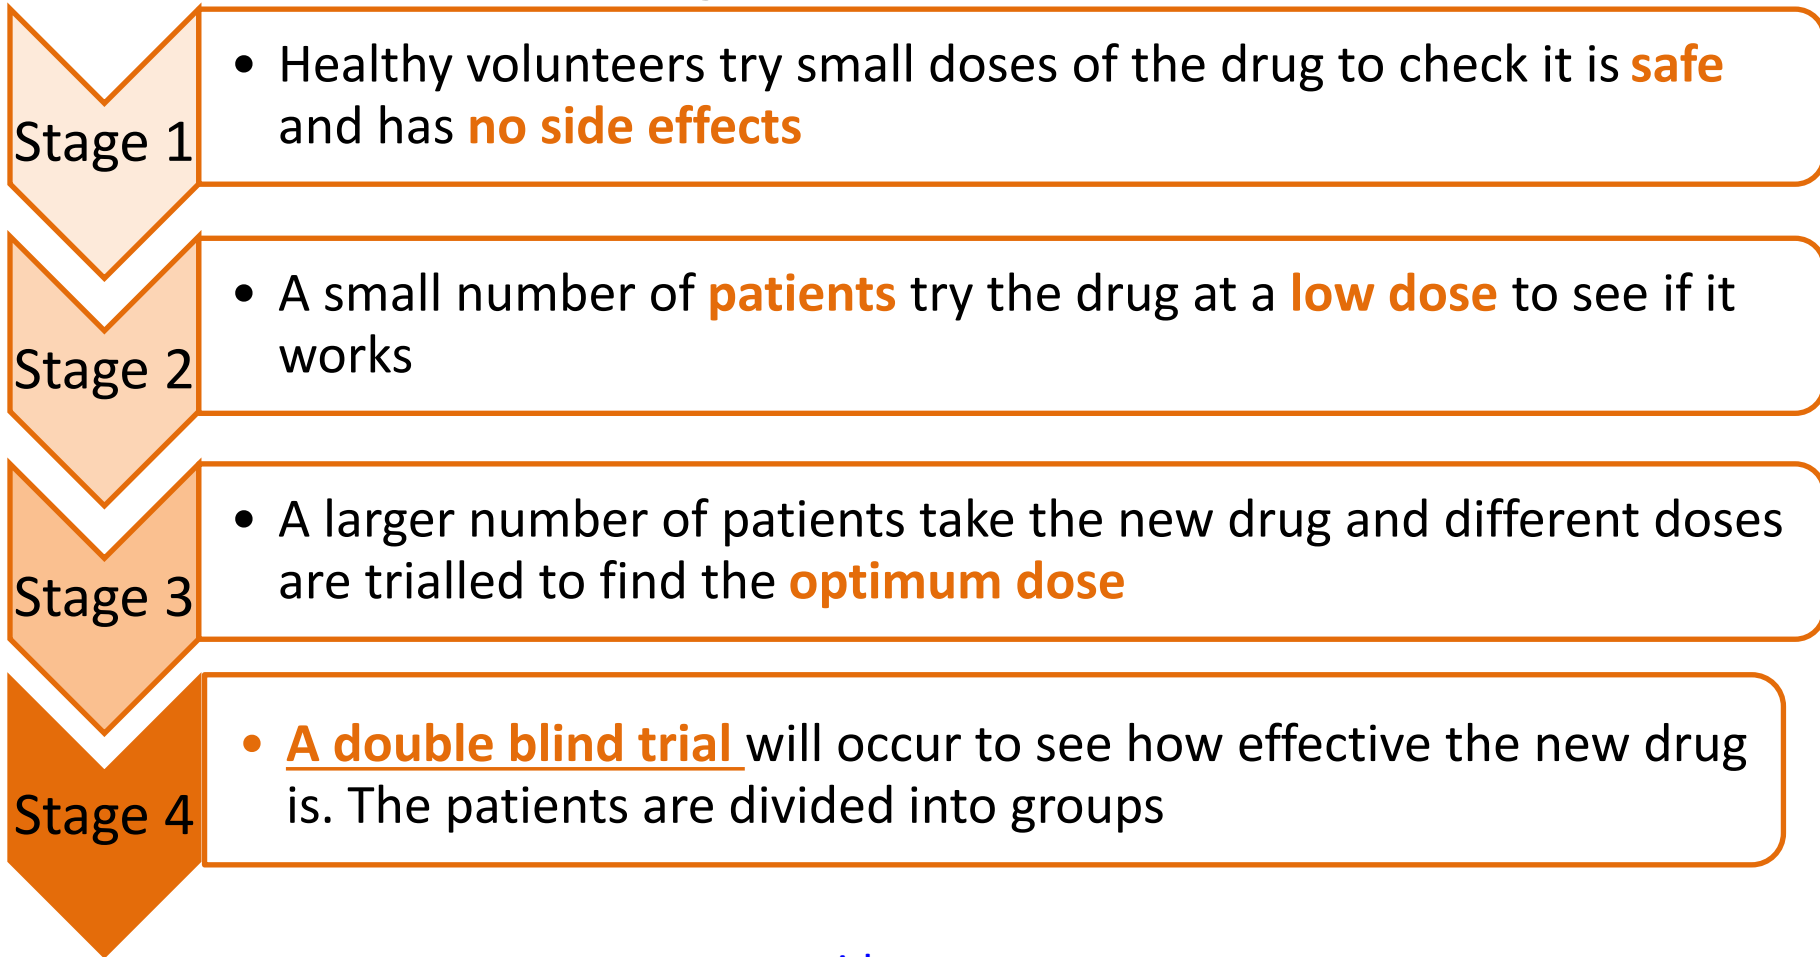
Stage 1

• Healthy volunteers try small doses of the drug to check it is safe and has no side effects

Stage 2

• A small number of patients try the drug at a low dose to see if it works

Stage 3

• A larger number of patients take the new drug and different doses are trialled to find the optimum dose

Stage 4

• A double blind trial will occur to see how effective the new drug is. The patients are divided into groups